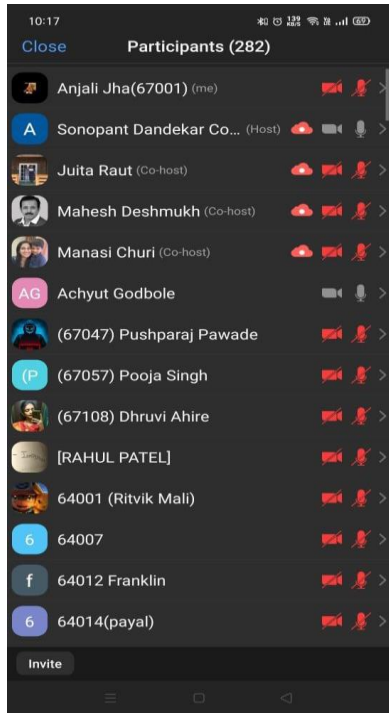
10:17
139 KB/S 69

Close Participants (282)

Anjali Jha(67001) (me)

A Sonopant Dandekar Co... (Host)

Juita Raut (Co-host)

Mahesh Deshmukh (Co-host)

Manasi Churi (Co-host)

AG Achyut Godbole

(67047) Pushparaj Pawade

(P (67057) Pooja Singh

(67108) Dhruvi Ahire

[RAHUL PATEL]

64001 (Ritvik Mali)

6 64007

f 64012 Franklin

6 64014(payal)

Invite